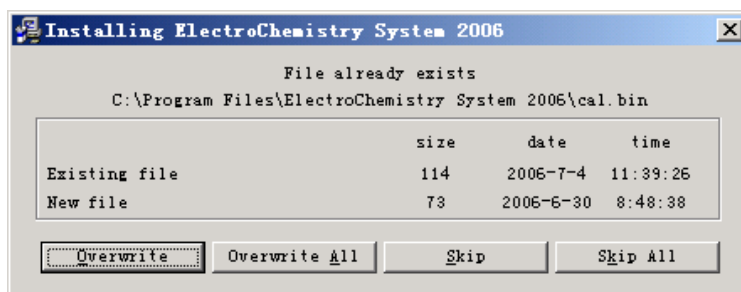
Installing ElectroChemistry System 2006

File already exists
C:\Program Files\ElectroChemistry System 2006\cal.bin

| | size | date | time |
|---|---|---|---|
| Existing file | 114 | 2006-7-4 | 11:39:26 |
| New file | 73 | 2006-6-30 | 8:48:38 |

Overwrite
Overwrite All
Skip
Skip All